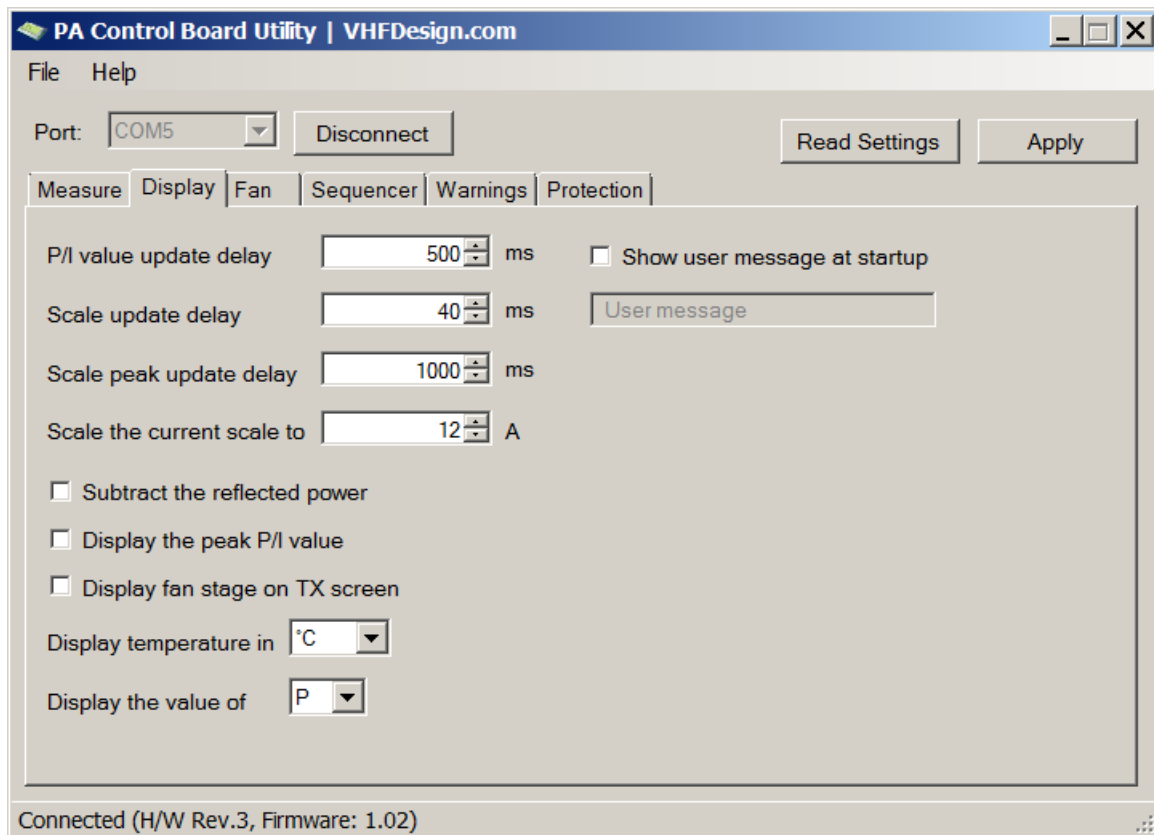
PA Control Board Utility | VHFDesign.com

File Help

Port: COM5 Disconnect

Read Settings Apply

Measure Display Fan Sequencer Warnings Protection

P/I value update delay 500 ms

Show user message at startup

Scale update delay 40 ms

User message

Scale peak update delay 1000 ms

Scale the current scale to 12 A

Subtract the reflected power

Display the peak P/I value

Display fan stage on TX screen

Display temperature in °C

Display the value of P

Connected (H/W Rev.3, Firmware: 1.02)